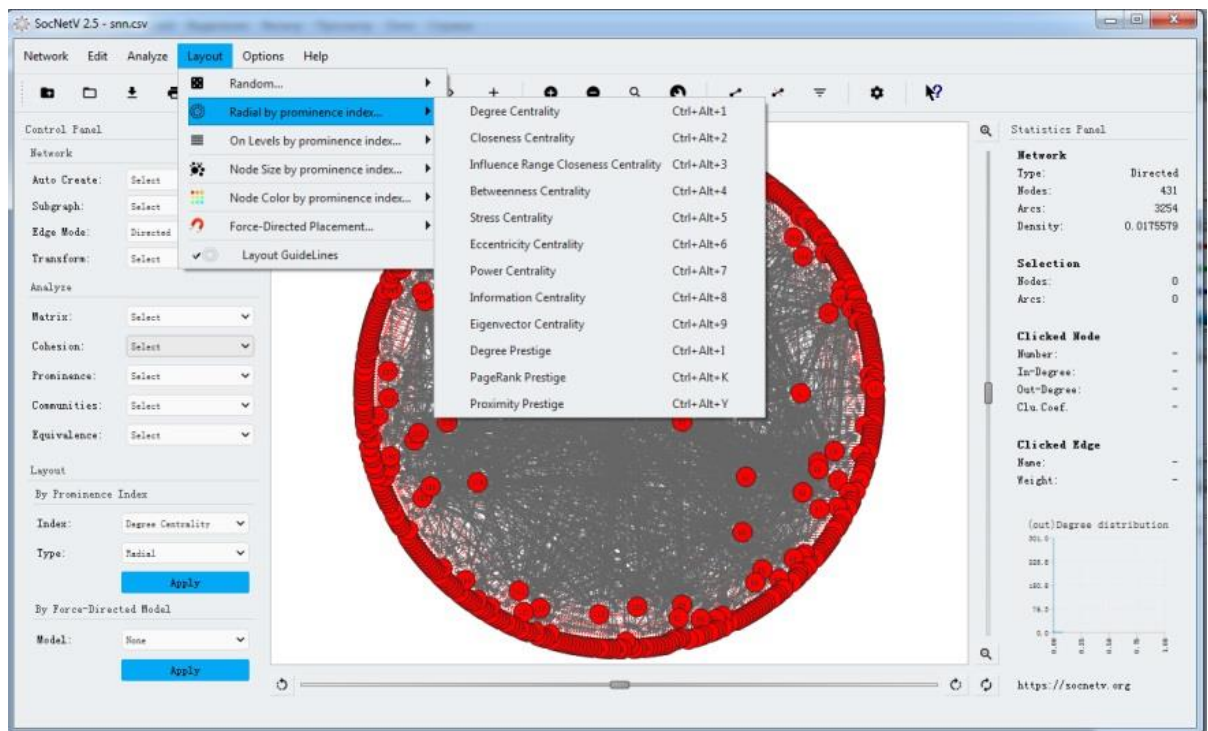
SocNetV 2.5 - snn.csv

Network Edit Analyze Layout Options Help

Random...
Radial by prominence index...
On Levels by prominence index...
Node Size by prominence index...
Node Color by prominence index...
Force-Directed Placement...
Layout GuideLines

Degree Centrality Ctrl+Alt+1
Closeness Centrality Ctrl+Alt+2
Influence Range Closeness Centrality Ctrl+Alt+3
Betweenness Centrality Ctrl+Alt+4
Stress Centrality Ctrl+Alt+5
Eccentricity Centrality Ctrl+Alt+6
Power Centrality Ctrl+Alt+7
Information Centrality Ctrl+Alt+8
Eigenvector Centrality Ctrl+Alt+9
Degree Prestige Ctrl+Alt+I
PageRank Prestige Ctrl+Alt+K
Proximity Prestige Ctrl+Alt+Y

Control Panel
Network
Auto Create: Select
Subgraph: Select
Edge Mode: Directed
Transform: Select
Analyze
Matrix: Select
Cohesion: Select
Prominence: Select
Communities: Select
Equivalence: Select
Layout
By Prominence Index
Index: Degree Centrality
Type: Radial
Apply
By Force-Directed Model
Model: None
Apply

Statistics Panel
Network
Type: Directed
Nodes: 431
Arcs: 3254
Density: 0.0175579
Selection
Nodes: 0
Arcs: 0
Clicked Node
Number: -
In-Degree: -
Out-Degree: -
Clu.Coef. -
Clicked Edge
Name: -
Weight: -
(out)Degree distribution
301.0
225.8
150.5
75.3
0.0

https://socnetv.org